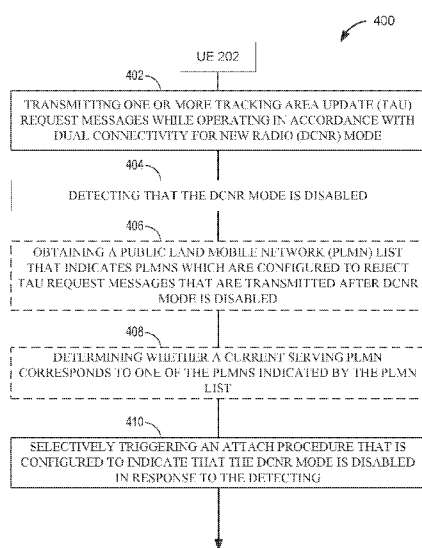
400

UE 202

402

TRANSMITTING ONE OR MORE TRACKING AREA UPDATE (TAU) REQUEST MESSAGES WHILE OPERATING IN ACCORDANCE WITH DUAL CONNECTIVITY FOR NEW RADIO (DCNR) MODE

404

DETECTING THAT THE DCNR MODE IS DISABLED

406

OBTAINING A PUBLIC LAND MOBILE NETWORK (PLMN) LIST THAT INDICATES PLMNS WHICH ARE CONFIGURED TO REJECT TAU REQUEST MESSAGES THAT ARE TRANSMITTED AFTER DCNR MODE IS DISABLED

408

DETERMINING WHETHER A CURRENT SERVING PLMN CORRESPONDS TO ONE OF THE PLMNS INDICATED BY THE PLMN LIST

410

SELECTIVELY TRIGGERING AN ATTACH PROCEDURE THAT IS CONFIGURED TO INDICATE THAT THE DCNR MODE IS DISABLED IN RESPONSE TO THE DETECTING